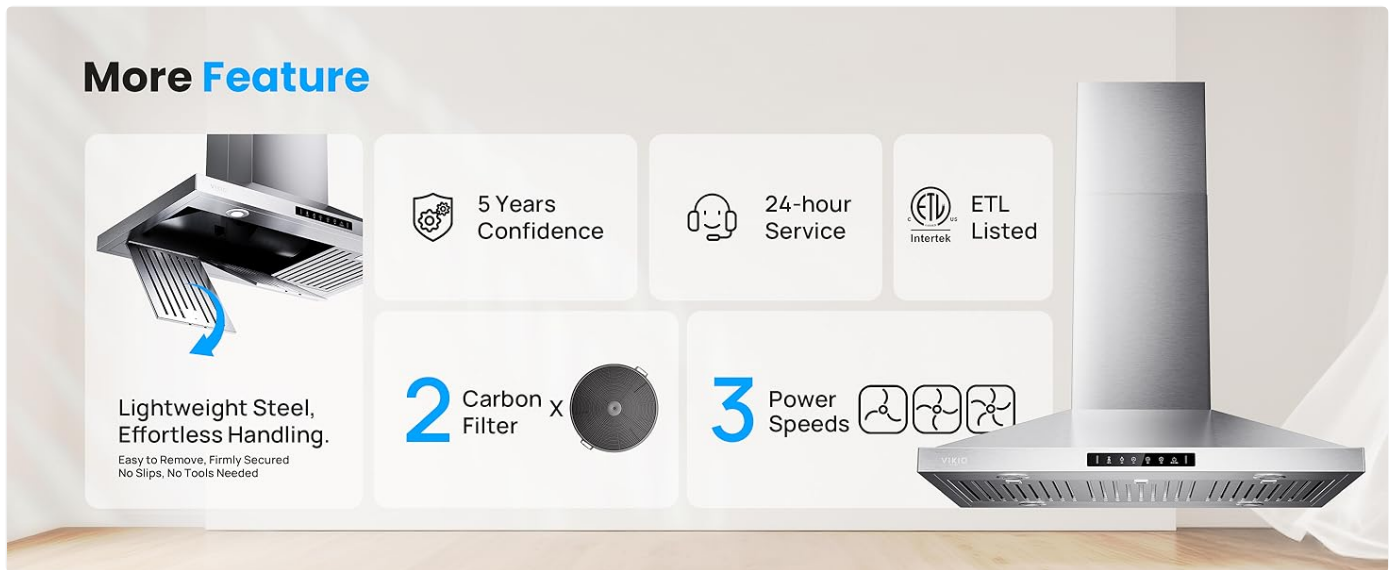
More Feature

Lightweight Steel, Effortless Handling.
Easy to Remove, Firmly Secured
No Slips, No Tools Needed

5 Years Confidence

24-hour Service

Intertek
ETL Listed

2 Carbon Filter X

3 Power Speeds

VIKIO